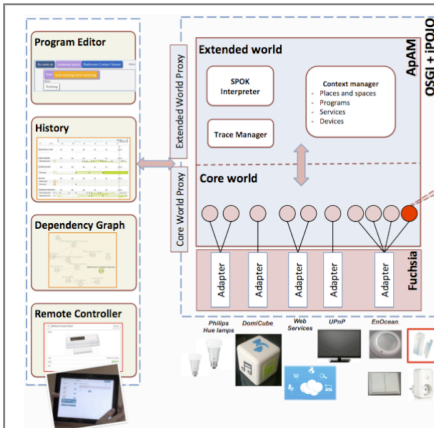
Program Editor

History

Dependency Graph

Remote Controller

Extended World Proxy

Core World Proxy

Extended world

SPOK Interpreter

Trace Manager

Context manager
- Places and spaces
- Programs
- Services
- Devices

ApAM

OSGi + iPOJO

Core world

Adapter

Adapter

Adapter

Adapter

Adapter

Fuchsia

Philips Hue lamps

DomiCube

Web Services

UPnP

EnOcean